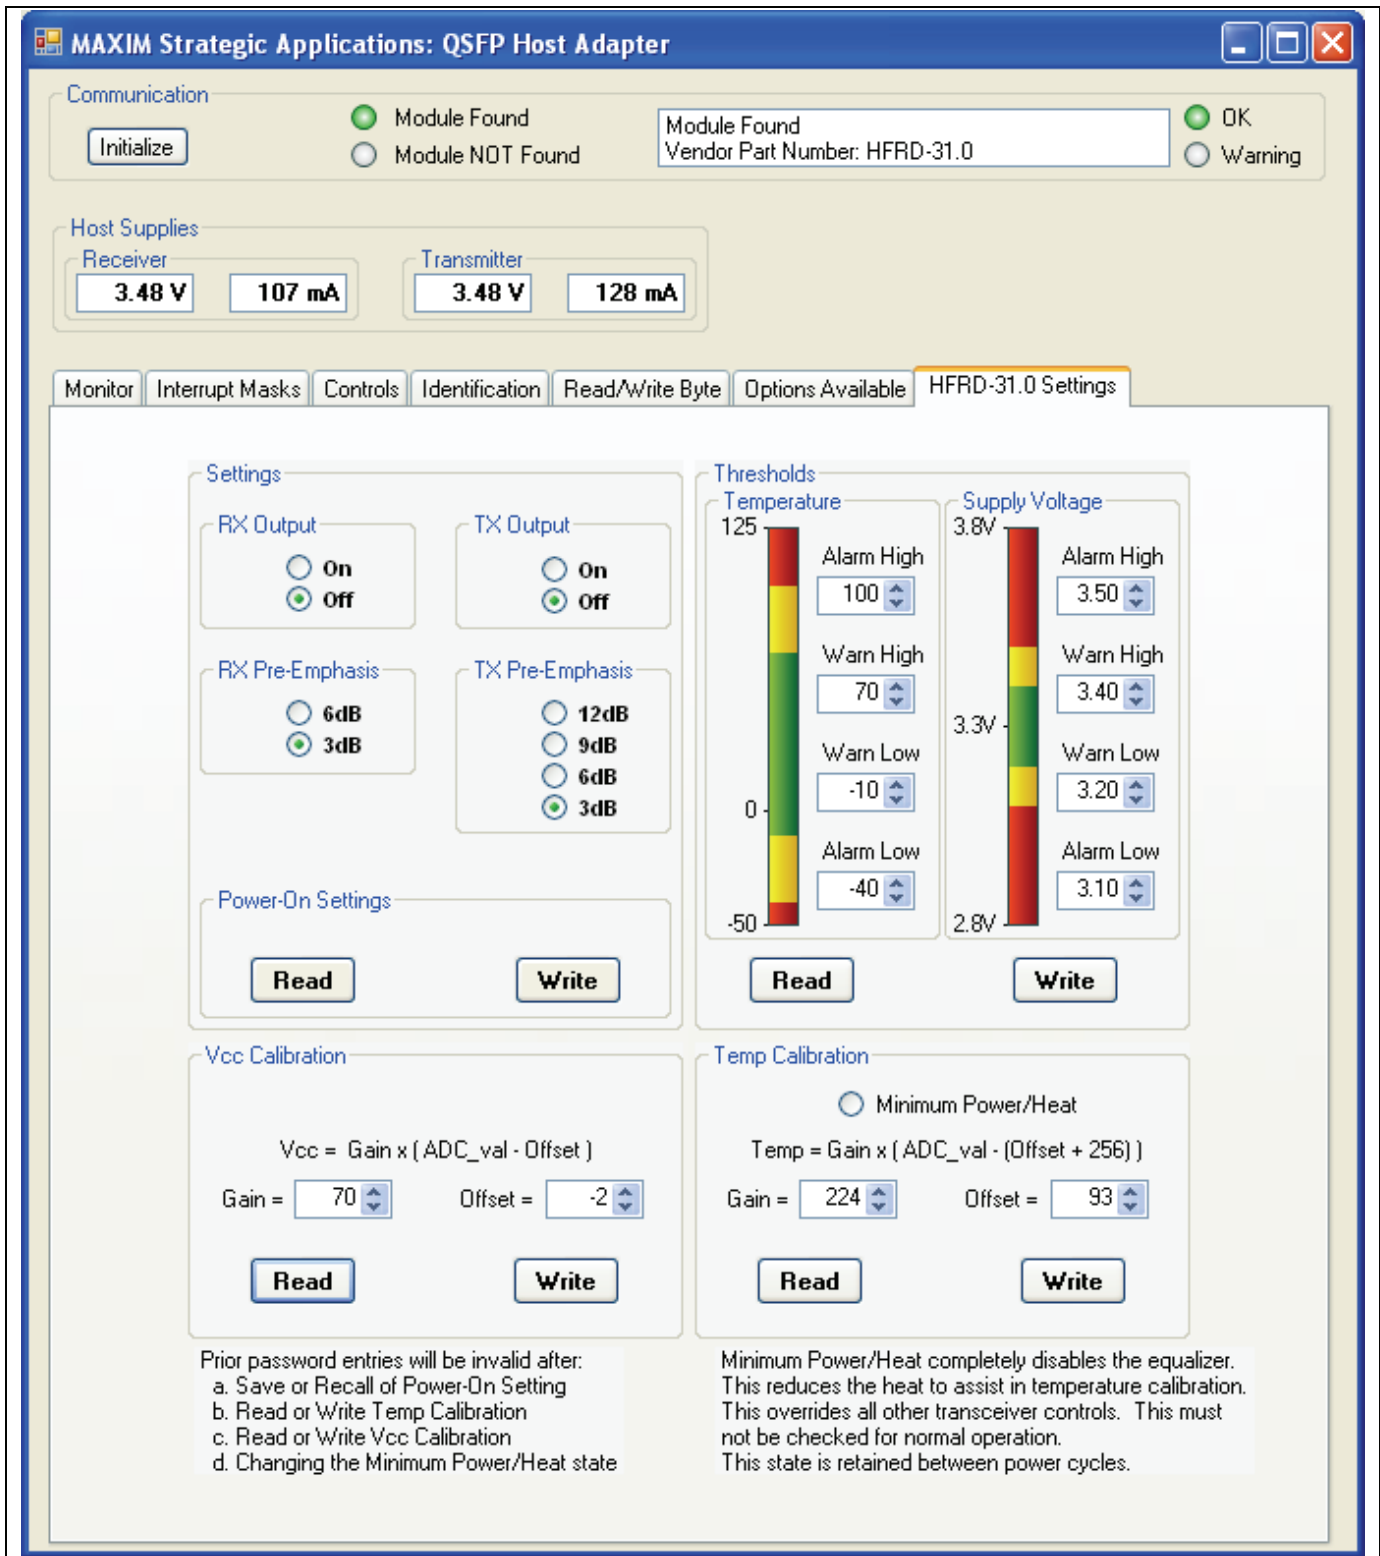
MAXIM Strategic Applications: QSFP Host Adapter

Communication
Initialize
Module Found
Module NOT Found
Module Found
Vendor Part Number: HFRD-31.0
OK
Warning

Host Supplies
Receiver
3.48 V
107 mA
Transmitter
3.48 V
128 mA

Monitor | Interrupt Masks | Controls | Identification | Read/Write Byte | Options Available | HFRD-31.0 Settings

Settings
RX Output
On
Off
TX Output
On
Off
RX Pre-Emphasis
6dB
3dB
TX Pre-Emphasis
12dB
9dB
6dB
3dB
Power-On Settings
Read
Write

Thresholds
Temperature
125
0
-50
Alarm High
100
Warn High
70
Warn Low
-10
Alarm Low
-40
Supply Voltage
3.8V
3.3V
2.8V
Alarm High
3.50
Warn High
3.40
Warn Low
3.20
Alarm Low
3.10
Read
Write

Vcc Calibration
Vcc = Gain x ( ADC_val - Offset )
Gain = 70
Offset = -2
Read
Write

Temp Calibration
Minimum Power/Heat
Temp = Gain x ( ADC_val - (Offset + 256) )
Gain = 224
Offset = 93
Read
Write

Prior password entries will be invalid after:
a. Save or Recall of Power-On Setting
b. Read or Write Temp Calibration
c. Read or Write Vcc Calibration
d. Changing the Minimum Power/Heat state

Minimum Power/Heat completely disables the equalizer. This reduces the heat to assist in temperature calibration. This overrides all other transceiver controls. This must not be checked for normal operation.
This state is retained between power cycles.